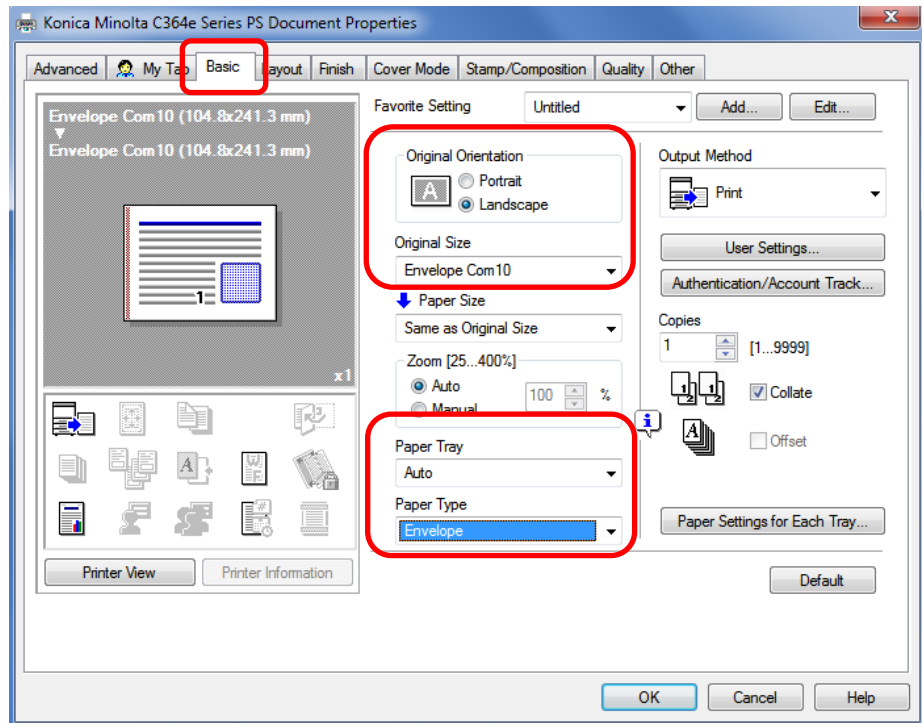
Konica Minolta C364e Series PS Document Properties

Advanced | My Tab | Basic | Layout | Finish | Cover Mode | Stamp/Composition | Quality | Other

Envelope Com10 (104.8x241.3 mm)
▼
Envelope Com10 (104.8x241.3 mm)

x1

Printer View | Printer Information

Favorite Setting
Untitled
Add...
Edit...

Original Orientation
Portrait
Landscape

Original Size
Envelope Com10

Paper Size
Same as Original Size

Zoom [25...400%]
Auto
Manual
100 %

Paper Tray
Auto

Paper Type
Envelope

Output Method
Print

User Settings...
Authentication/Account Track...

Copies
1
[1...9999]

Collate
Offset

Paper Settings for Each Tray...

Default

OK | Cancel | Help